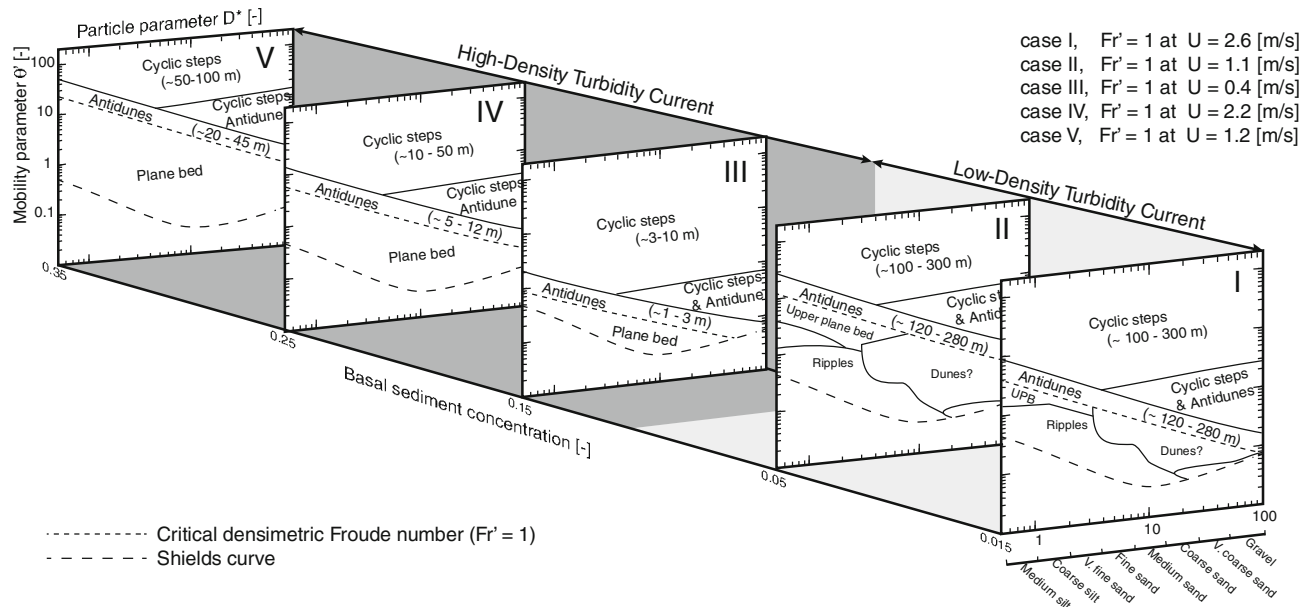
Particle parameter D* [-]

Mobility parameter θ' [-]

100
10
1
0.1

V
Cyclic steps (~50-100 m)
Cyclic steps Antidunes
Antidunes (~20 - 45 m)
Plane bed

High-Density Turbidity Current

IV
Cyclic steps (~10 - 50 m)
Cyclic steps Antidune
Antidunes (~ 5 - 12 m)
Plane bed

III
Cyclic steps (~3-10 m)
Cyclic steps & Antidune
Antidunes (~1 - 3 m)
Plane bed

Low-Density Turbidity Current

II
Cyclic steps (~100 - 300 m)
Cyclic st & Antic
Antidunes
Upper plane bed
(~ 120 - 280 m)
Ripples
Dunes?

I
Cyclic steps (~ 100 - 300 m)
Antidunes
Cyclic steps & Antidunes
UPB
(~ 120 - 280 m)
Ripples
Dunes?

case I, Fr' = 1 at U = 2.6 [m/s]
case II, Fr' = 1 at U = 1.1 [m/s]
case III, Fr' = 1 at U = 0.4 [m/s]
case IV, Fr' = 1 at U = 2.2 [m/s]
case V, Fr' = 1 at U = 1.2 [m/s]

0.35
0.25
0.15
0.05
0.015

Basal sediment concentration [-]

1
10
100

Medium silt
Coarse silt
V. fine sand
Fine sand
Medium sand
Coarse sand
V. coarse sand
Gravel

Critical densimetric Froude number (Fr' = 1)
Shields curve